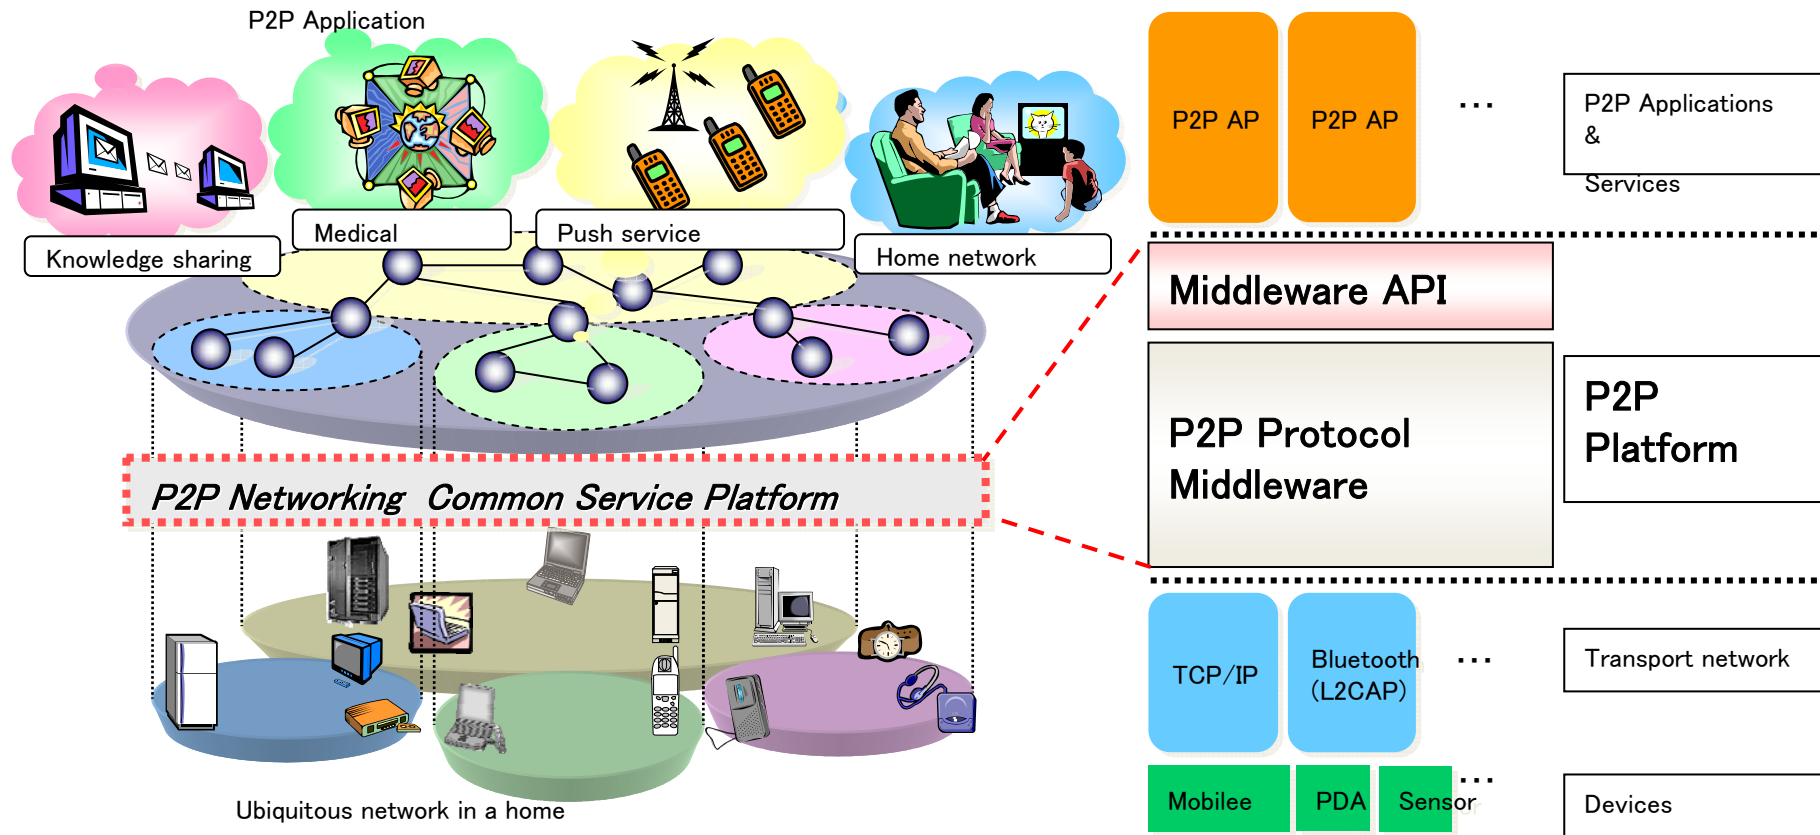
P2P Application

Knowledge sharing

Medical

Push service

Home network

P2P Networking Common Service Platform

Ubiquitous network in a home

P2P AP

P2P AP

...

P2P Applications &

Services

Middleware API

P2P Protocol Middleware

P2P Platform

TCP/IP

Bluetooth (L2CAP)

...

Transport network

Mobilee

PDA

Sensor

...

Devices